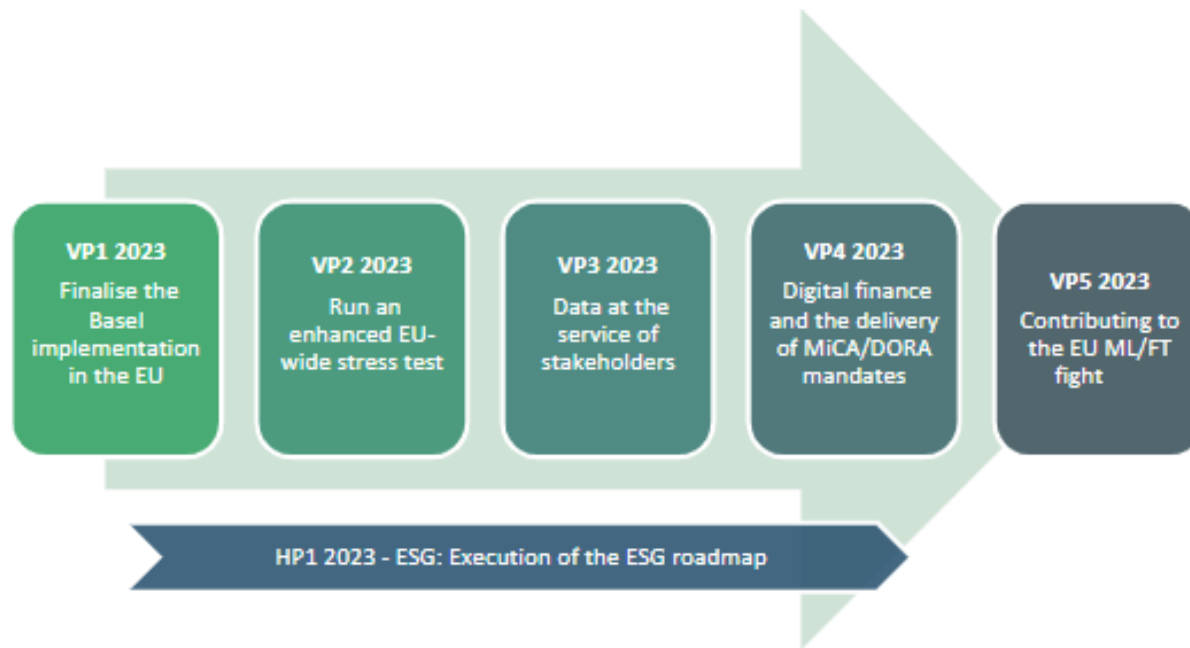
VP1 2023
Finalise the Basel implementation in the EU

VP2 2023
Run an enhanced EU-wide stress test

VP3 2023
Data at the service of stakeholders

VP4 2023
Digital finance and the delivery of MiCA/DORA mandates

VP5 2023
Contributing to the EU ML/FT fight

HP1 2023 - ESG: Execution of the ESG roadmap